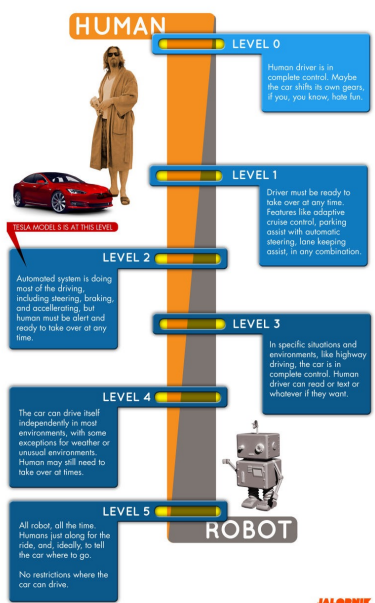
HUMAN

LEVEL 0

Human driver is in complete control. Maybe the car shifts its own gears, if you, you know, hate fun.

LEVEL 1

Driver must be ready to take over at any time. Features like adaptive cruise control, parking assist with automatic steering, lane keeping assist, in any combination.

TESLA MODEL S IS AT THIS LEVEL

LEVEL 2

Automated system is doing most of the driving, including steering, braking, and accellerating, but human must be alert and ready to take over at any time.

LEVEL 3

In specific situations and environments, like highway driving, the car is in complete control. Human driver can read or text or whatever if they want.

LEVEL 4

The car can drive itself independently in most environments, with some exceptions for weather or unusual environments. Human may still need to take over at times.

LEVEL 5

All robot, all the time. Humans just along for the ride, and, ideally, to tell the car where to go.

No restrictions where the car can drive.

ROBOT

JALOPNIK